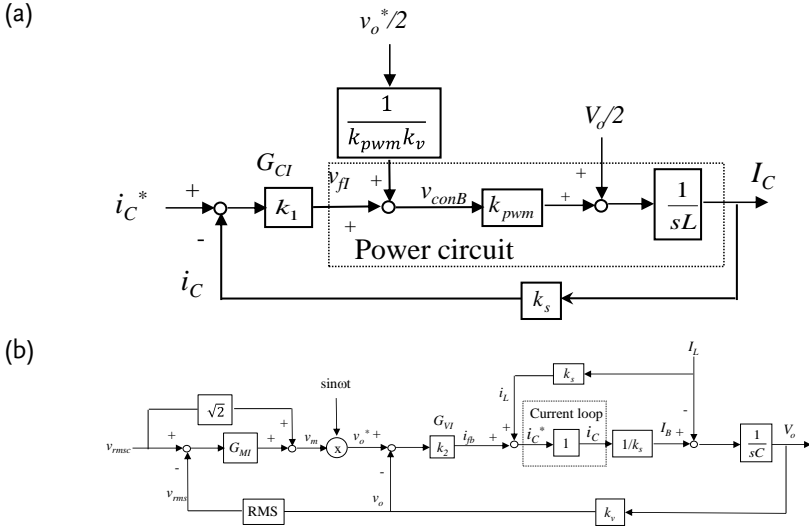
(a)

$v_o^*/2$

$\frac{1}{k_{pwm}k_v}$

$V_o/2$

$G_{CI}$

$v_{fI}$

+

+

$i_C^*$

+

$k_1$

$v_{conB}$

$k_{pwm}$

+

$\frac{1}{sL}$

$I_C$

-

+

Power circuit

$i_C$

$k_s$

(b)

$I_L$

$k_s$

sinωt

$\sqrt{2}$

$i_L$

Current loop

$G_{VI}$

+

+

$v_{rmsc}$

+

$G_{MI}$

$v_m$

x

$v_o^*$ +

$k_2$

$i_{fb}$

+

+

$i_C^*$

1

$i_C$

$1/k_s$

$I_B$ +

-

$\frac{1}{sC}$

$V_o$

-

-

$v_{rms}$

$v_o$

RMS

$k_v$